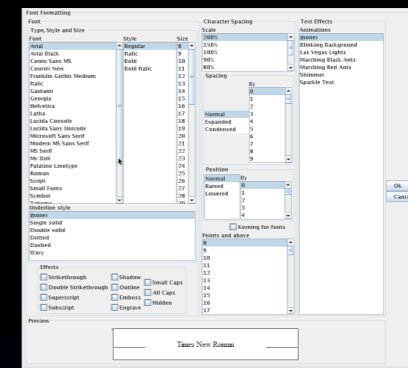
Font Formatting

Font

Type, Style and Size

Font
Arial
Arial Black
Comic Sans MS
Courier New
Franklin Gothic Medium
Italic
Gautami
Georgia
Helvetica
Latha
Lucida Console
Lucida Sans Unicode
Microsoft Sans Serif
Modern MS Sans Serif
MS Serif
Mv Boli
Palatino Linotype
Roman
Script
Small Fonts
Symbol

Style
Regular
Italic
Bold
Bold Italic

Size
8
9
10
11
12
13
14
15
16
17
18
19
20
21
22
23
24
25
26
27
28

Underline style
(none)
Single solid
Double solid
Dotted
Dashed
Wavy

Effects
Strikethrough
Double Strikethrough
Superscript
Subscript
Shadow
Outline
Emboss
Engrave
Small Caps
All Caps
Hidden

Character Spacing

Scale
200%
150%
100%
90%
80%

Spacing
Normal
Expanded
Condensed

By
0
1
2
3
4
5
6
7
8
9

Position
Normal
Raised
Lowered

By
0
1
2
3
4

Kerning for fonts

Points and above
8
9
10
11
12
13
14
15
16
17

Text Effects

Animations
(none)
Blinking Background
Las Vegas Lights
Marching Black Ants
Marching Red Ants
Shimmer
Sparkle Text

Ok
Canc

Preview
Times New Roman